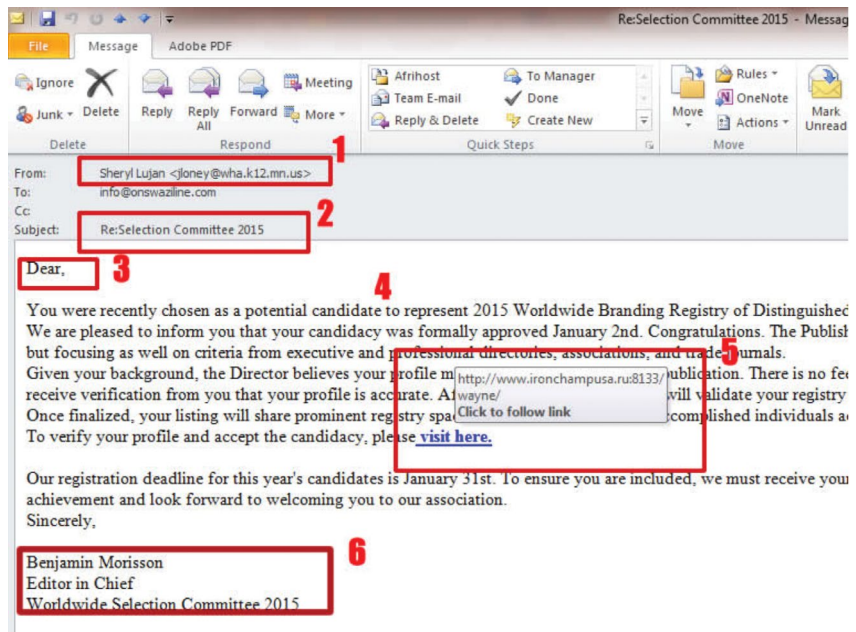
Re:Selection Committee 2015 - Messag

File Message Adobe PDF

Ignore
Junk
Delete
Delete

Reply
Reply All
Forward
Meeting
More
Respond

Afrihost
Team E-mail
Reply & Delete
To Manager
Done
Create New
Quick Steps

Move
Rules
OneNote
Actions
Move

Mark Unread

From: Sheryl Lujan <jloney@wha.k12.mn.us>
To: info@onswaziline.com
Cc:
Subject: Re:Selection Committee 2015

1
2
3
4
5
6

Dear,

You were recently chosen as a potential candidate to represent 2015 Worldwide Branding Registry of Distinguished
We are pleased to inform you that your candidacy was formally approved January 2nd. Congratulations. The Publish
but focusing as well on criteria from executive and professional directories, associations, and trade journals.
Given your background, the Director believes your profile m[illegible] publication. There is no fee
receive verification from you that your profile is accurate. A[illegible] will validate your registry
Once finalized, your listing will share prominent registry spa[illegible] accomplished individuals a
To verify your profile and accept the candidacy, please visit here.

http://www.ironchampusa.ru:8133/wayne/
Click to follow link

Our registration deadline for this year's candidates is January 31st. To ensure you are included, we must receive your
achievement and look forward to welcoming you to our association.
Sincerely,

Benjamin Morisson
Editor in Chief
Worldwide Selection Committee 2015